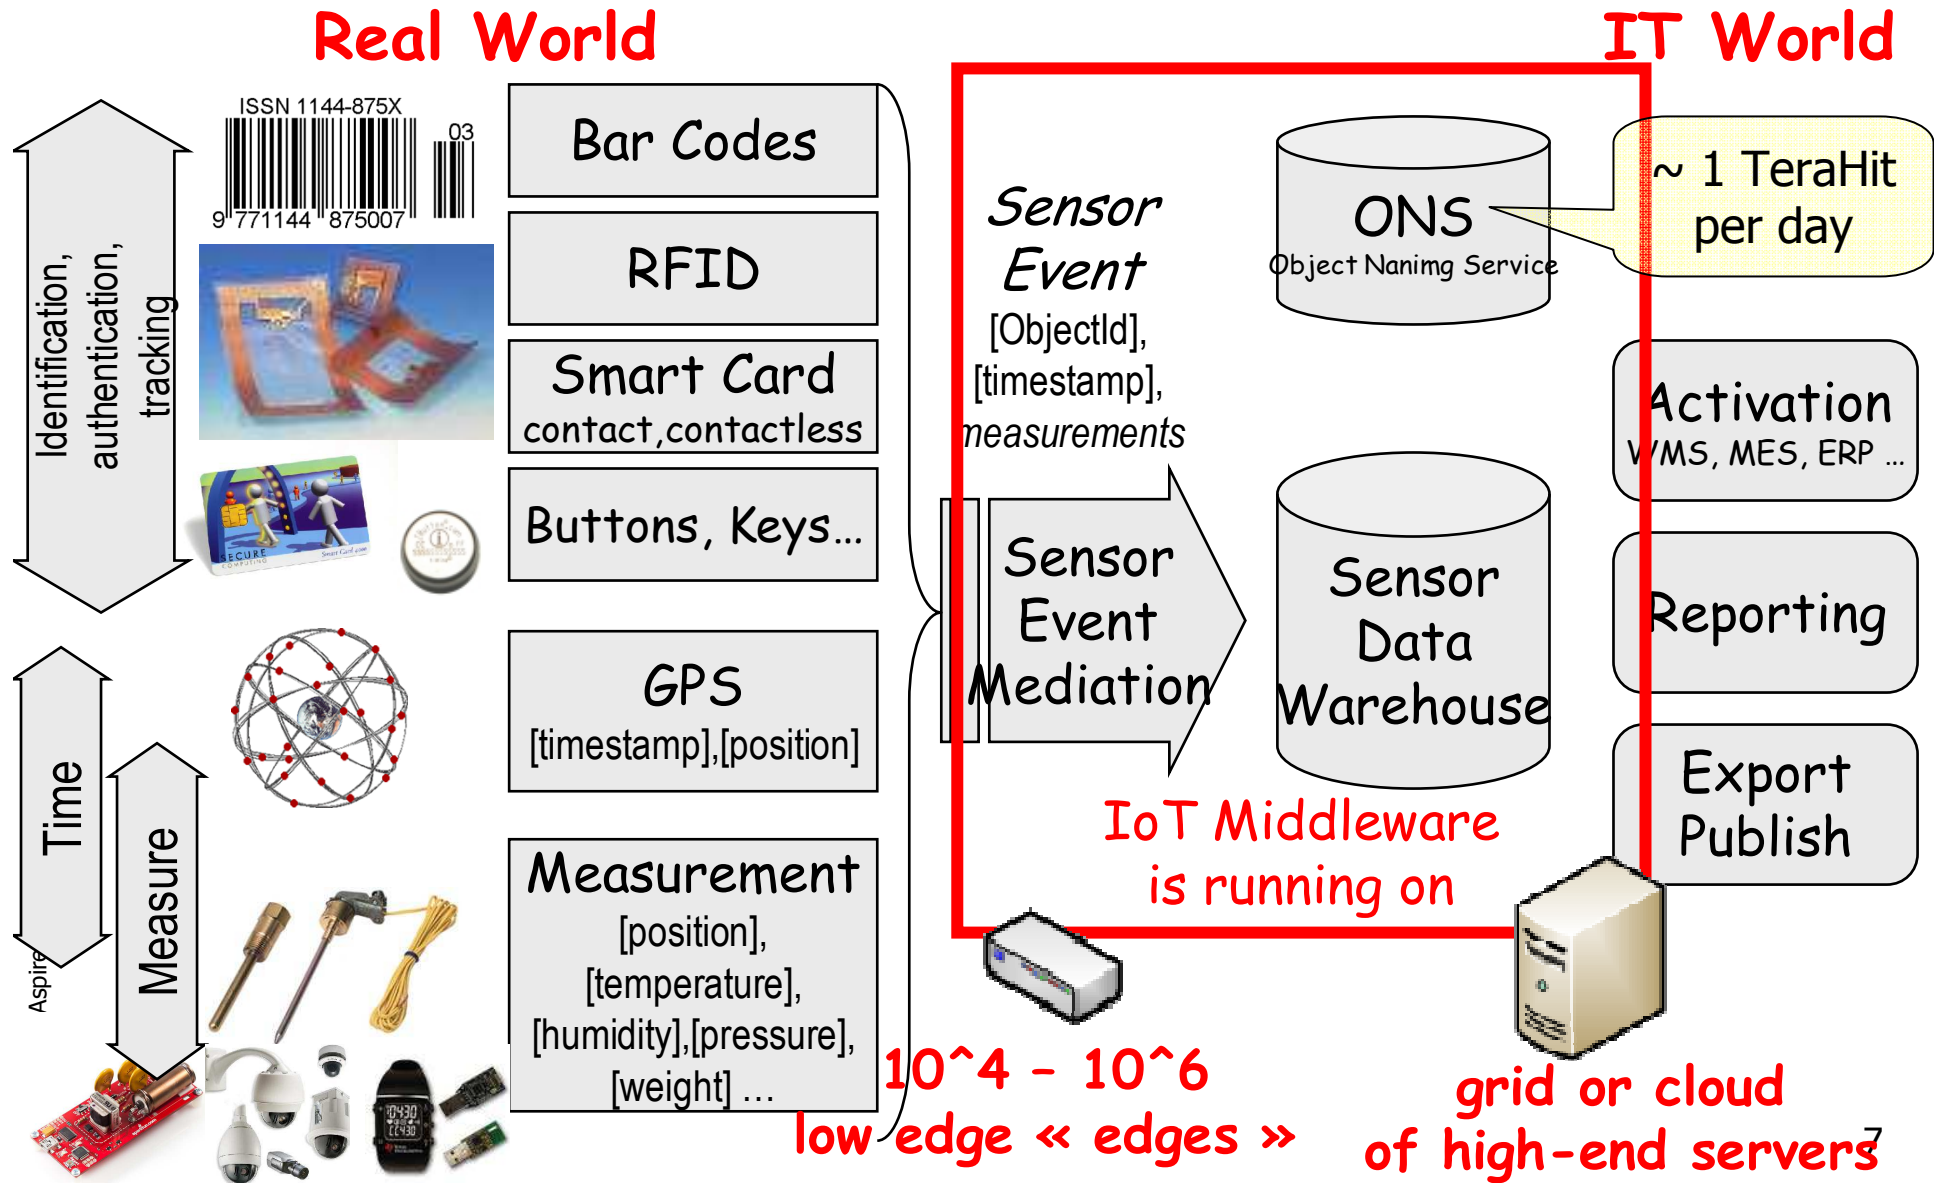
Real World

IT World

Identification, authentication, tracking

ISSN 1144-875X

9 771144 875007 03

Bar Codes

RFID

Smart Card
contact,contactless

Buttons, Keys…

Time

Measure

Aspire

GPS
[timestamp],[position]

Measurement
[position], [temperature], [humidity],[pressure], [weight] …

Sensor Event
[ObjectId], [timestamp], measurements

Sensor Event Mediation

ONS
Object Nanimg Service

~ 1 TeraHit per day

Sensor Data Warehouse

Activation
WMS, MES, ERP …

Reporting

Export Publish

IoT Middleware is running on

10^4 – 10^6
low edge « edges »

grid or cloud
of high-end servers

7